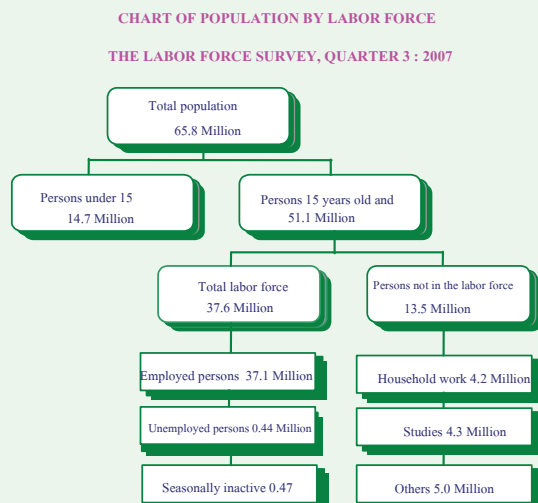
CHART OF POPULATION BY LABOR FORCE

THE LABOR FORCE SURVEY, QUARTER 3 : 2007

Total population
65.8 Million

Persons under 15
14.7 Million

Persons 15 years old and
51.1 Million

Total labor force
37.6 Million

Persons not in the labor force
13.5 Million

Employed persons 37.1 Million

Household work 4.2 Million

Unemployed persons 0.44 Million

Studies 4.3 Million

Seasonally inactive 0.47

Others 5.0 Million